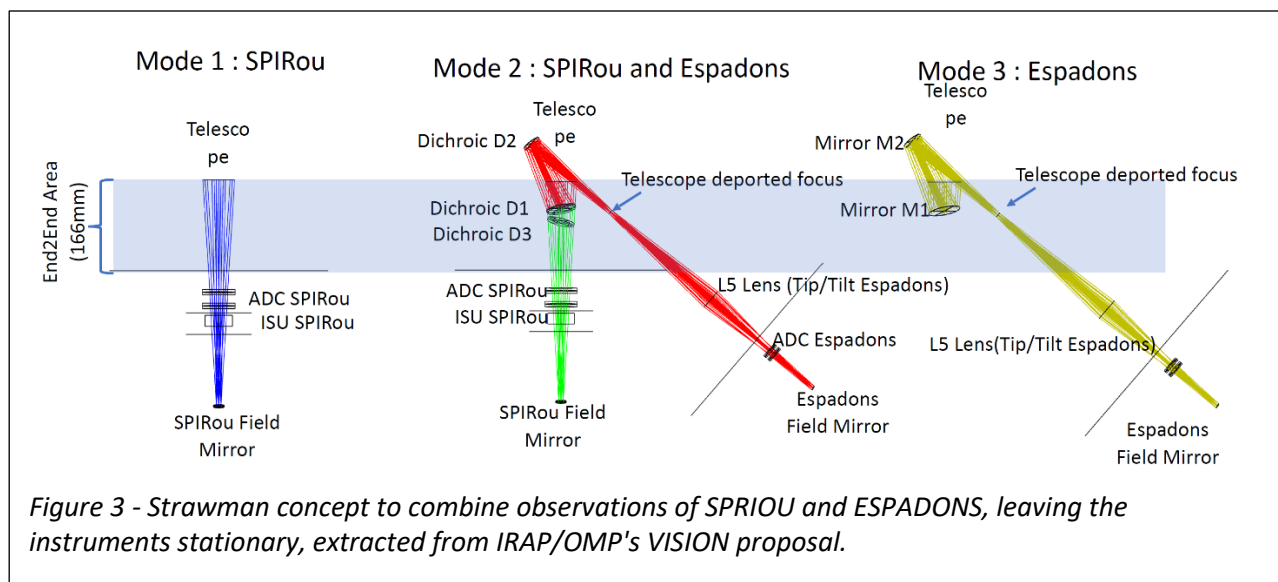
Mode 1 : SPIRou

Telescope

End2End Area (166mm)

ADC SPIRou
ISU SPIRou

SPIRou Field Mirror

Mode 2 : SPIRou and Espadons

Telescope

Dichroic D2

Telescope deported focus

Dichroic D1
Dichroic D3

ADC SPIRou
ISU SPIRou

L5 Lens (Tip/Tilt Espadons)

ADC Espadons

SPIRou Field Mirror

Espadons Field Mirror

Mode 3 : Espadons

Telescope

Mirror M2

Telescope deported focus

Mirror M1

L5 Lens(Tip/Tilt Espadons)

Espadons Field Mirror

*Figure 3 - Strawman concept to combine observations of SPRIOU and ESPADONS, leaving the instruments stationary, extracted from IRAP/OMP's VISION proposal.*